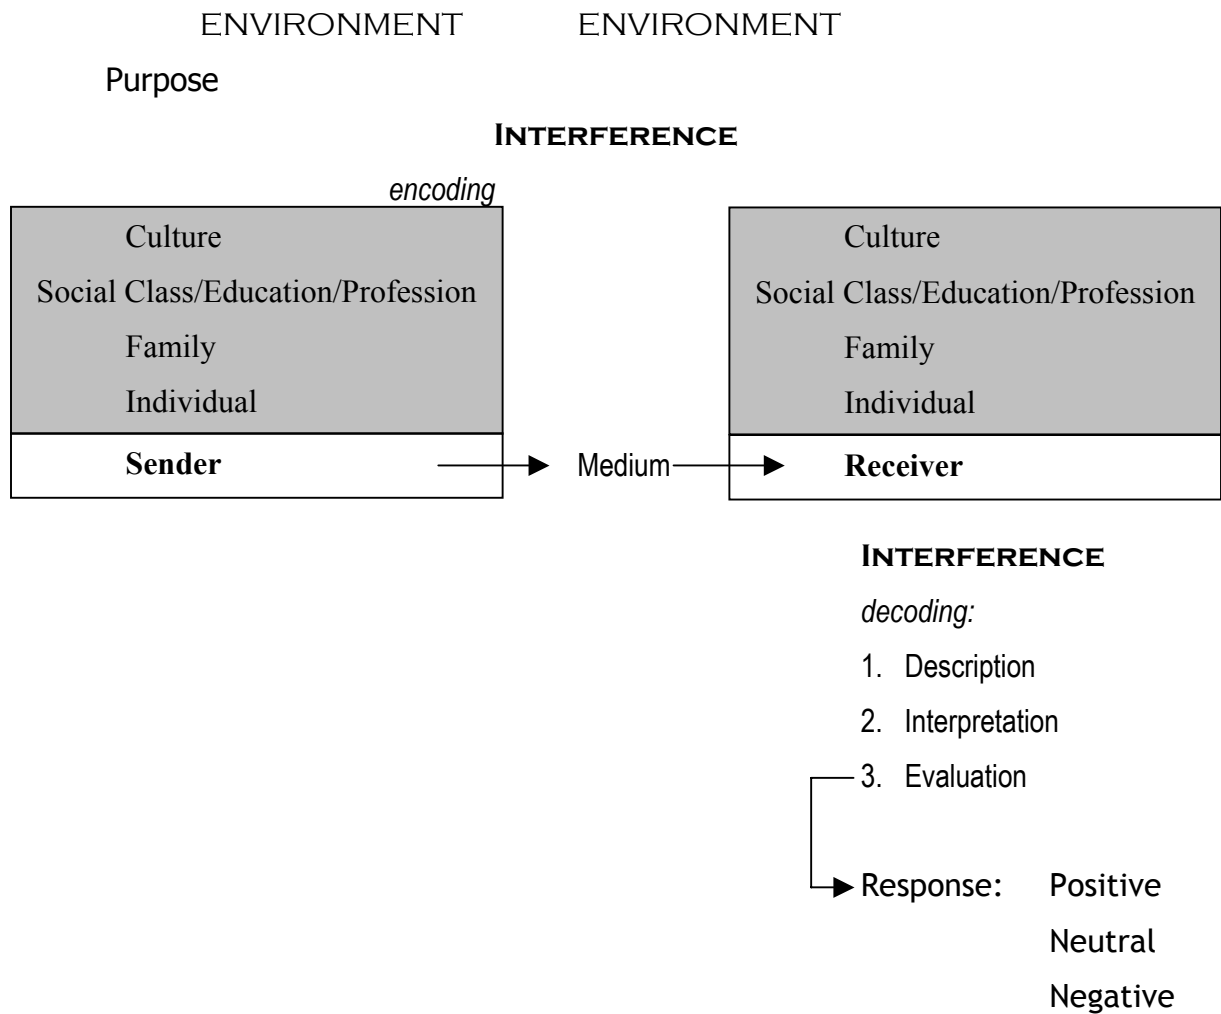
ENVIRONMENT ENVIRONMENT

Purpose

INTERFERENCE

encoding

Culture
Social Class/Education/Profession
Family
Individual
Sender

Medium

Culture
Social Class/Education/Profession
Family
Individual
Receiver

INTERFERENCE

decoding:

1. Description
2. Interpretation
3. Evaluation

Response: Positive
Neutral
Negative